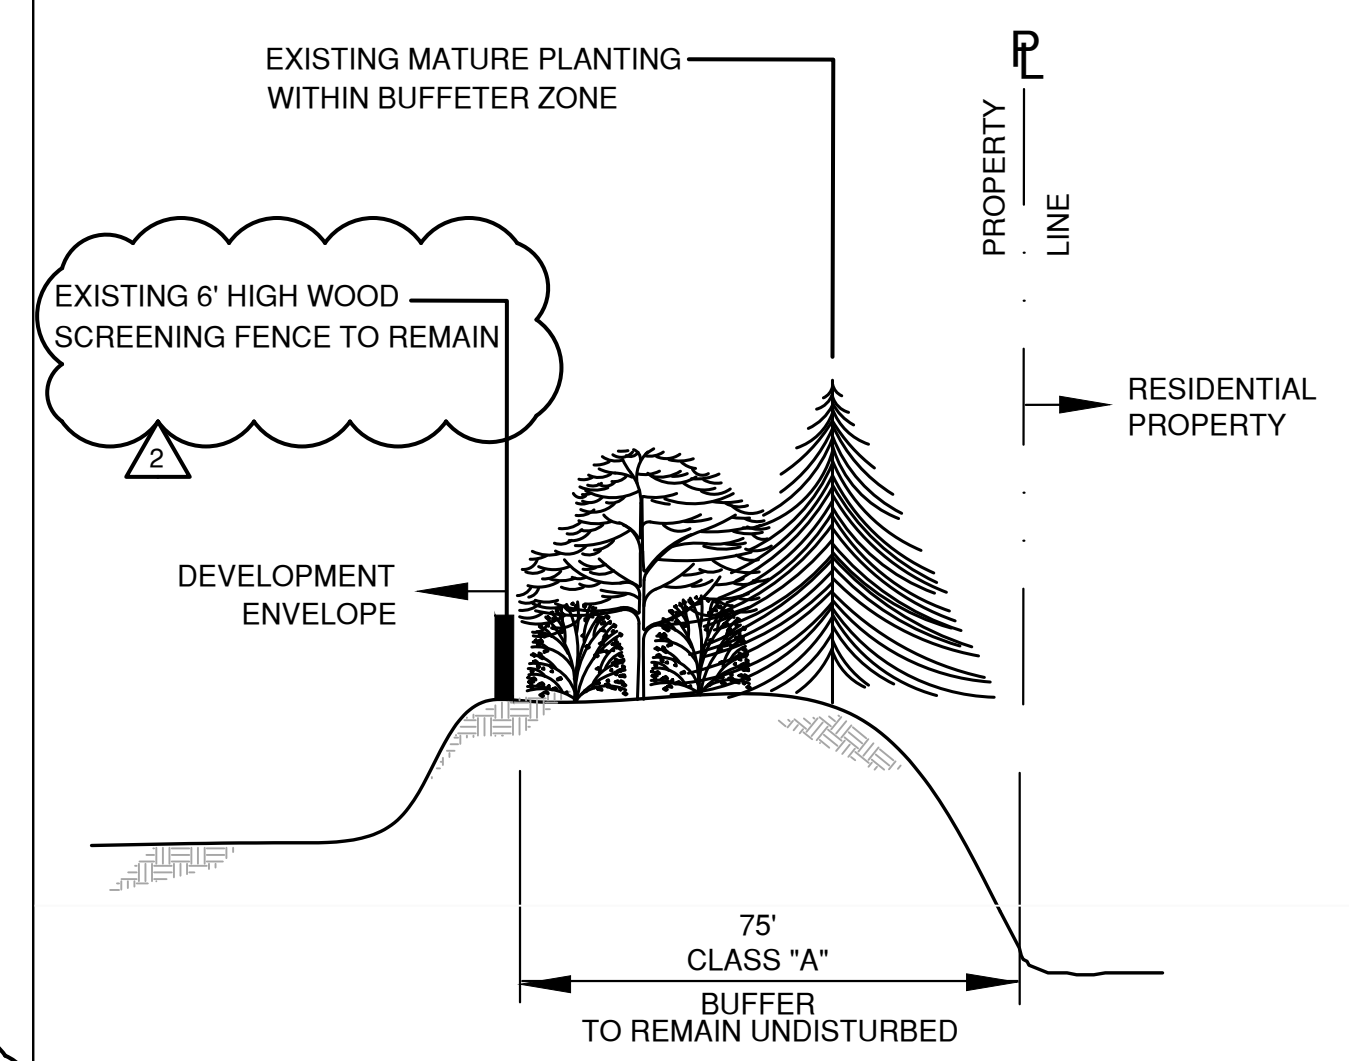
EXISTING MATURE PLANTING WITHIN BUFFETER ZONE

PL

PROPERTY LINE

EXISTING 6' HIGH WOOD SCREENING FENCE TO REMAIN

2

RESIDENTIAL PROPERTY

DEVELOPMENT ENVELOPE

75'
CLASS "A"
BUFFER
TO REMAIN UNDISTURBED